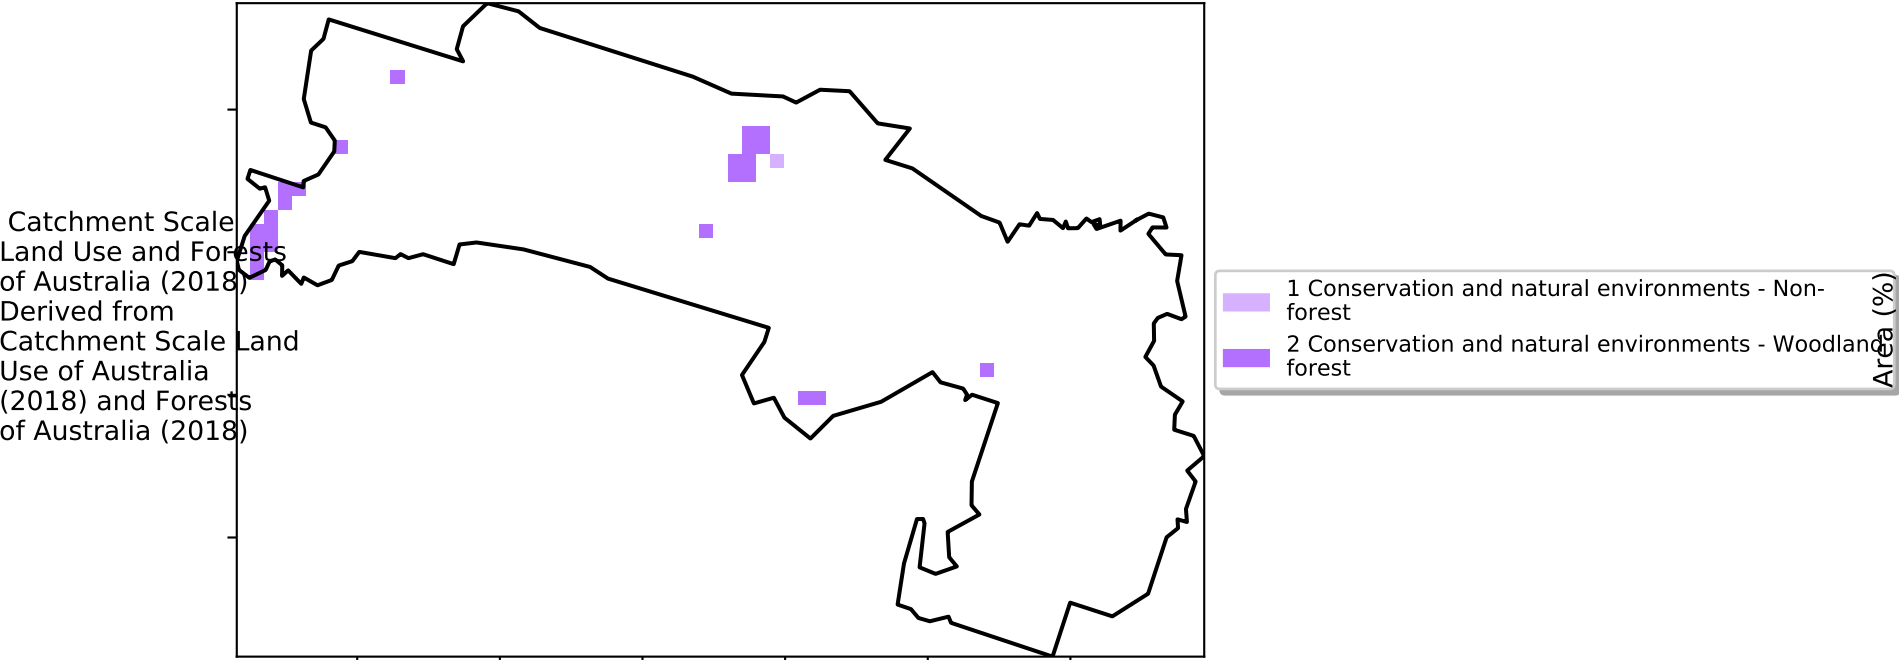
Catchment Scale Land Use and Forests of Australia (2018) Derived from Catchment Scale Land Use of Australia (2018) and Forests of Australia (2018)

1 Conservation and natural environments - Non-forest
2 Conservation and natural environments - Woodland forest

Area (%)